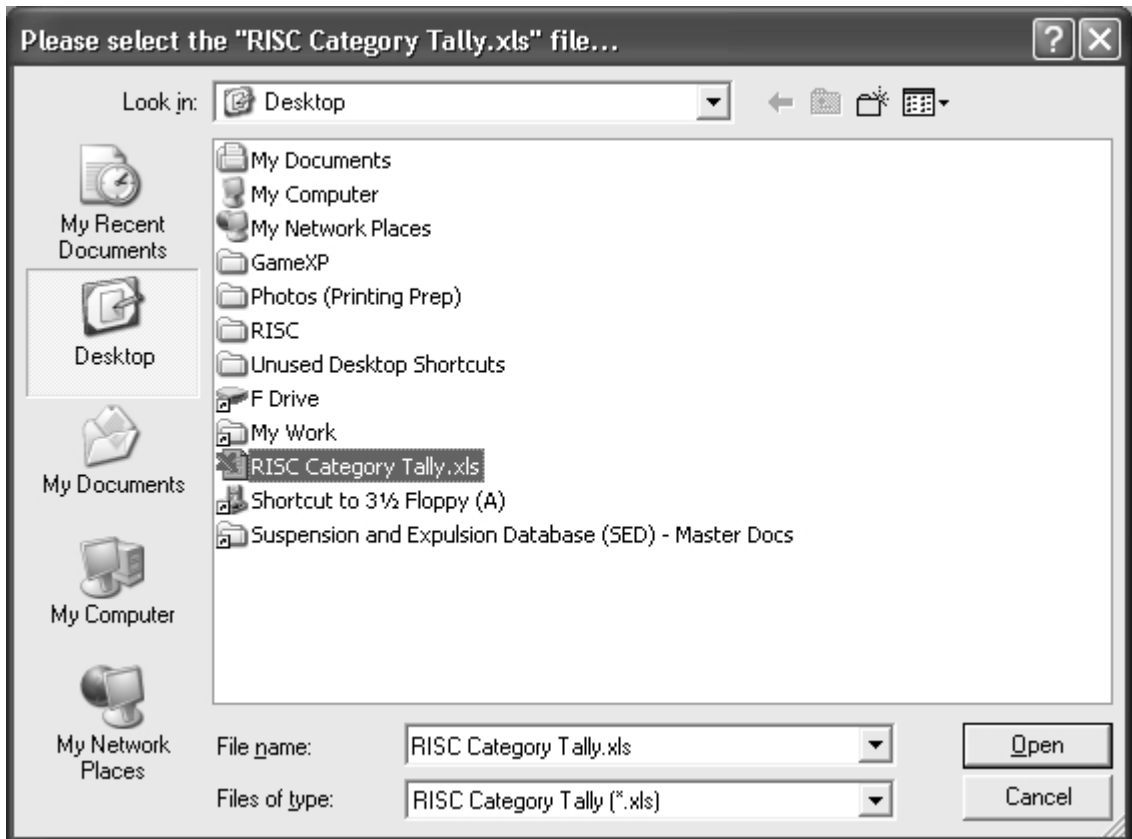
Please select the "RISC Category Tally.xls" file...

Look in: Desktop

My Recent Documents

Desktop

My Documents

My Computer

My Network Places

My Documents
My Computer
My Network Places
GameXP
Photos (Printing Prep)
RISC
Unused Desktop Shortcuts
F Drive
My Work
RISC Category Tally.xls
Shortcut to 3½ Floppy (A)
Suspension and Expulsion Database (SED) - Master Docs

File name: RISC Category Tally.xls

Files of type: RISC Category Tally (*.xls)

Open

Cancel